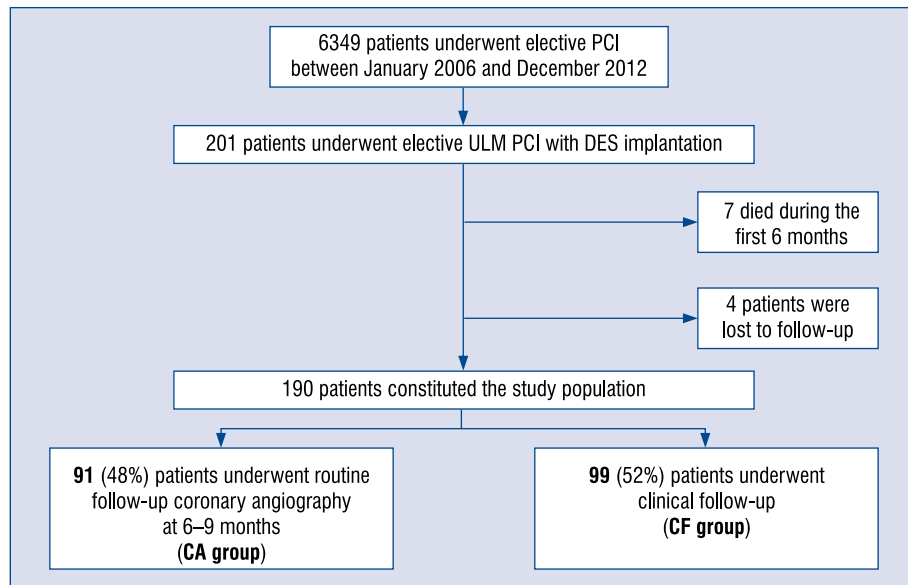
6349 patients underwent elective PCI between January 2006 and December 2012

201 patients underwent elective ULM PCI with DES implantation

7 died during the first 6 months

4 patients were lost to follow-up

190 patients constituted the study population

**91** (48%) patients underwent routine follow-up coronary angiography at 6–9 months (**CA group**)

**99** (52%) patients underwent clinical follow-up (**CF group**)